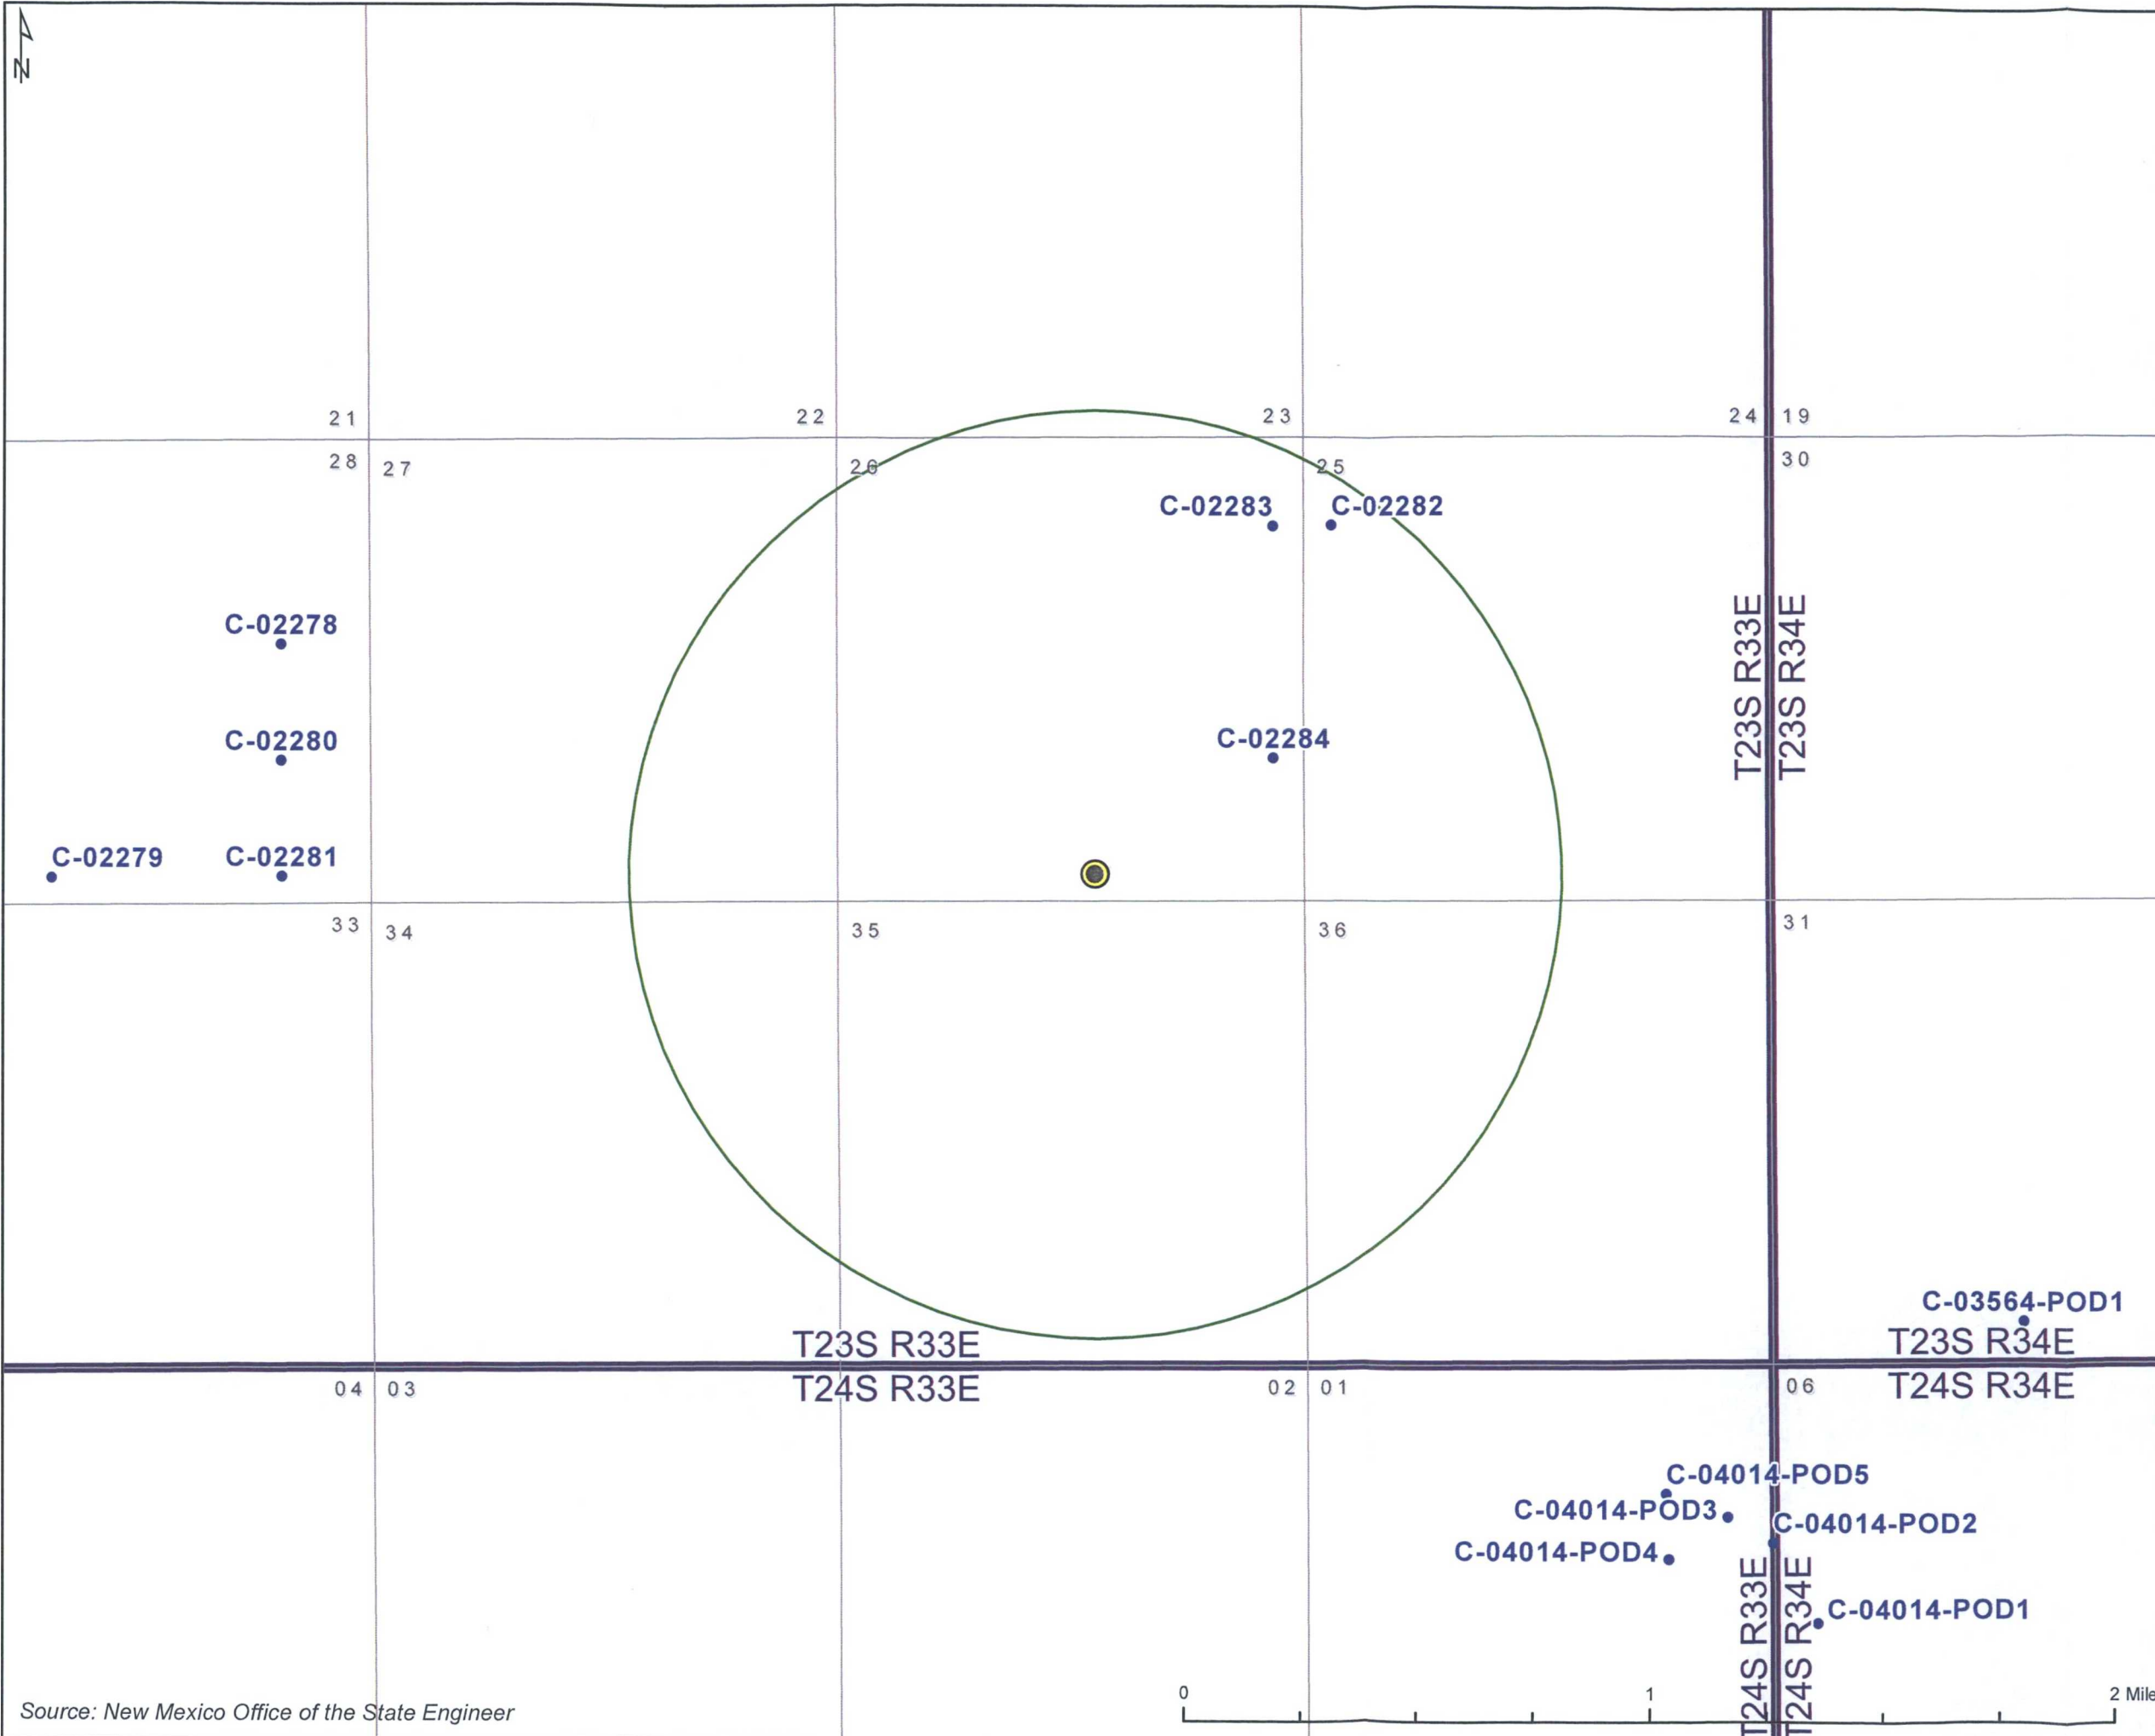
N

21
22
23
24
19
28
27
26
25
30
C-02283
C-02282
C-02278
T23S R33E
T23S R34E
C-02280
C-02284
C-02279
C-02281
33
34
35
36
31
C-03564-POD1
T23S R33E
T23S R34E
04
03
T24S R33E
02
01
06
T24S R34E
C-04014-POD5
C-04014-POD3
C-04014-POD2
C-04014-POD4
T24S R33E
T24S R34E
C-04014-POD1
0
1
2 Mile
Source: New Mexico Office of the State Engineer